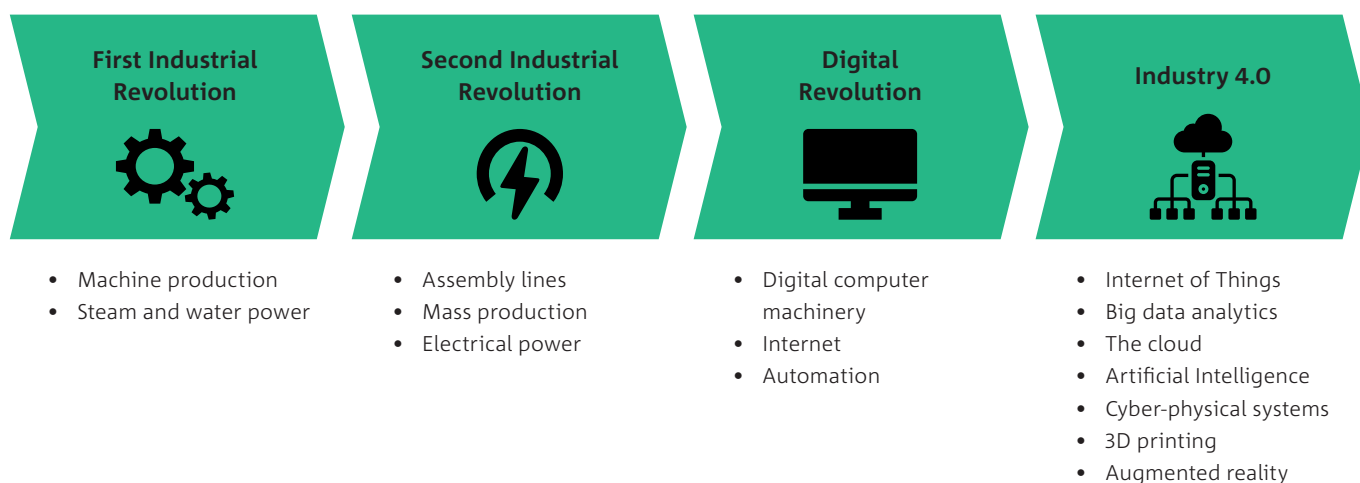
First Industrial Revolution

- Machine production
- Steam and water power

Second Industrial Revolution

- Assembly lines
- Mass production
- Electrical power

Digital Revolution

- Digital computer machinery
- Internet
- Automation

Industry 4.0

- Internet of Things
- Big data analytics
- The cloud
- Artificial Intelligence
- Cyber-physical systems
- 3D printing
- Augmented reality